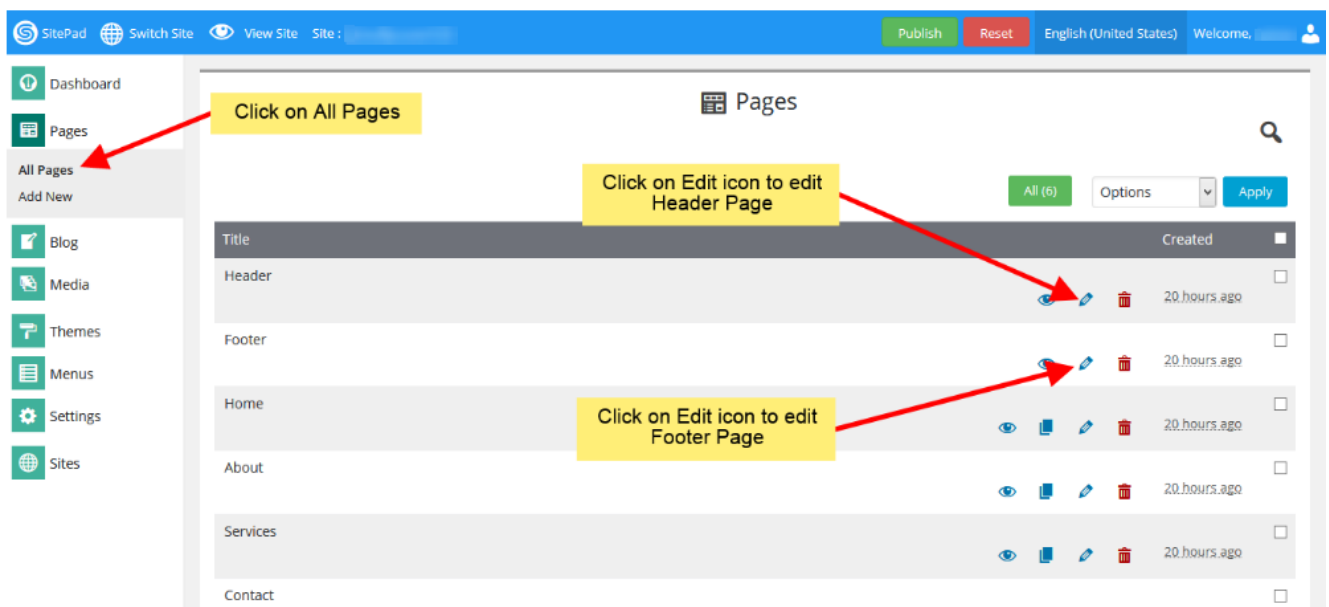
SitePad Switch Site View Site Site : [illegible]

Publish Reset English (United States) Welcome, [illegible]

Dashboard

Pages

All Pages

Add New

Blog

Media

Themes

Menus

Settings

Sites

Click on All Pages

Pages

Click on Edit icon to edit Header Page

All (6) Options Apply

| Title | Created |
|---|---|
| Header | 20 hours ago |
| Footer | 20 hours ago |
| Home | 20 hours ago |
| About | 20 hours ago |
| Services | 20 hours ago |
| Contact | |

Click on Edit icon to edit Footer Page